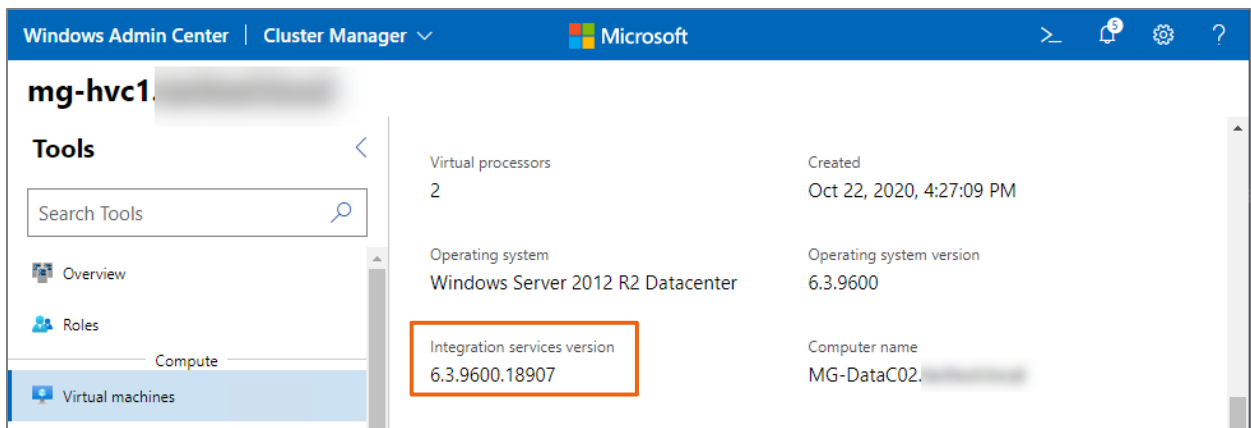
Windows Admin Center | Cluster Manager

Microsoft

5

?

mg-hvc1.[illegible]

Tools

Search Tools

Overview

Roles

Compute

Virtual machines

Virtual processors
2

Created
Oct 22, 2020, 4:27:09 PM

Operating system
Windows Server 2012 R2 Datacenter

Operating system version
6.3.9600

Integration services version
6.3.9600.18907

Computer name
MG-DataC02.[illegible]